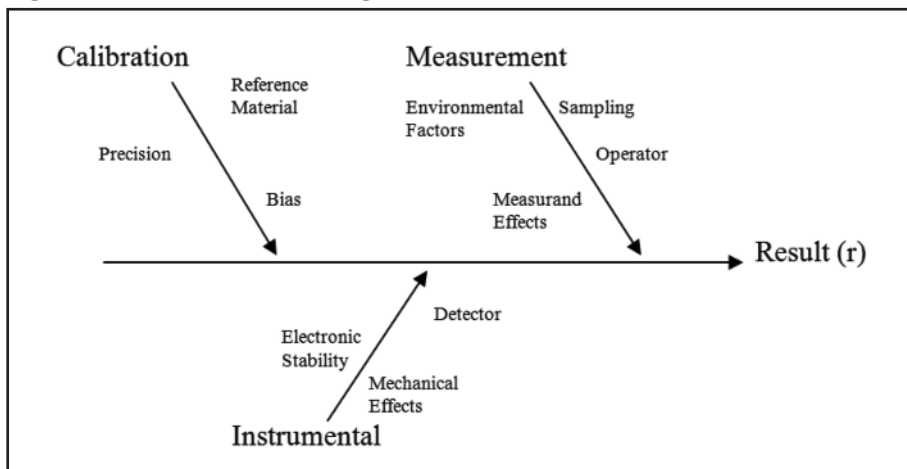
Calibration

Reference Material

Precision

Bias

Measurement

Environmental Factors

Sampling

Operator

Measurand Effects

Result (r)

Electronic Stability

Detector

Mechanical Effects

Instrumental